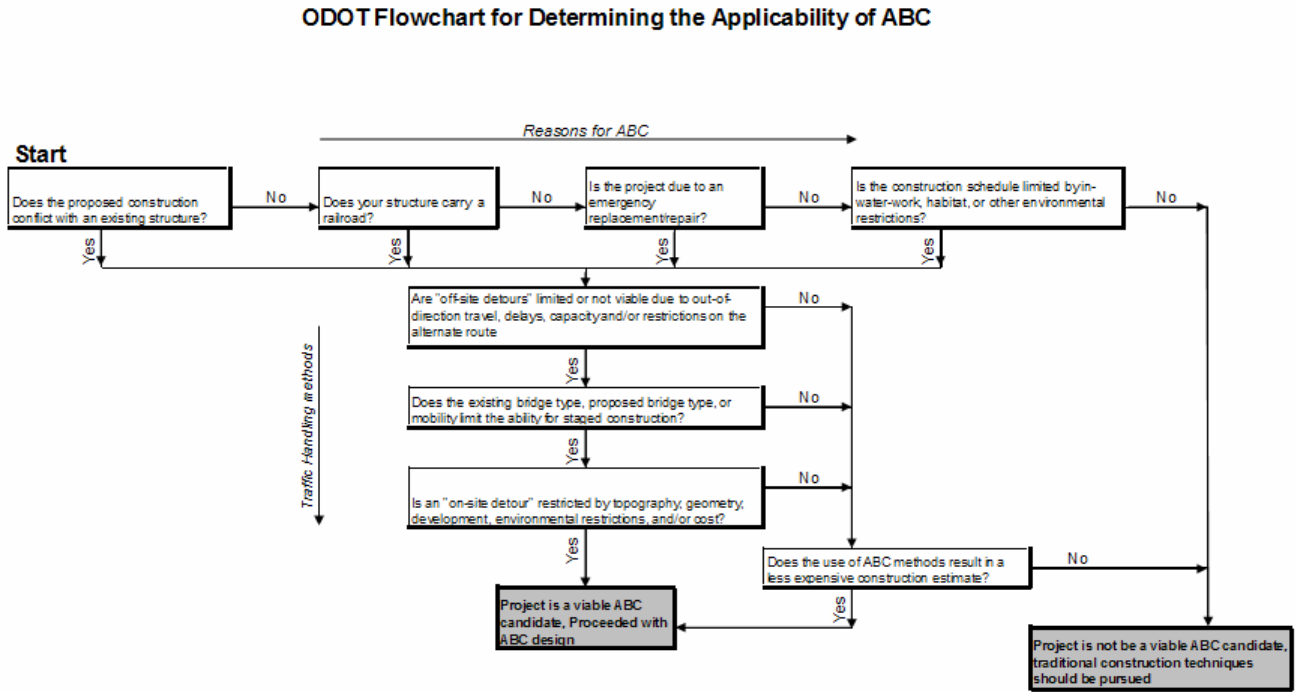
ODOT Flowchart for Determining the Applicability of ABC

Reasons for ABC

Start

Does the proposed construction conflict with an existing structure?

No

Does your structure carry a railroad?

No

Is the project due to an emergency replacement/repair?

No

Is the construction schedule limited by in-water-work, habitat, or other environmental restrictions?

No

Yes

Yes

Yes

Yes

Traffic Handling methods

Are "off-site detours" limited or not viable due to out-of-direction travel, delays, capacity and/or restrictions on the alternate route

No

Yes

Does the existing bridge type, proposed bridge type, or mobility limit the ability for staged construction?

No

Yes

Is an "on-site detour" restricted by topography, geometry, development, environmental restrictions, and/or cost?

No

Yes

Does the use of ABC methods result in a less expensive construction estimate?

No

Yes

Project is a viable ABC candidate, Proceeded with ABC design

Project is not be a viable ABC candidate, traditional construction techniques should be pursued